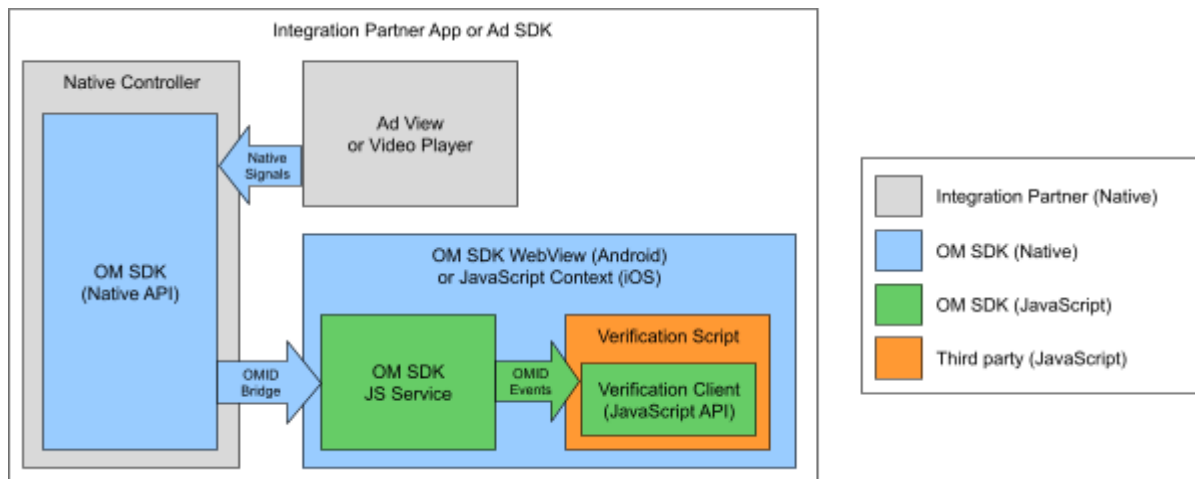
Integration Partner App or Ad SDK

Native Controller

OM SDK
(Native API)

Native Signals

Ad View
or Video Player

OM SDK WebView (Android)
or JavaScript Context (iOS)

OMID Bridge

OM SDK
JS Service

OMID Events

Verification Script

Verification Client
(JavaScript API)

Integration Partner (Native)

OM SDK (Native)

OM SDK (JavaScript)

Third party (JavaScript)